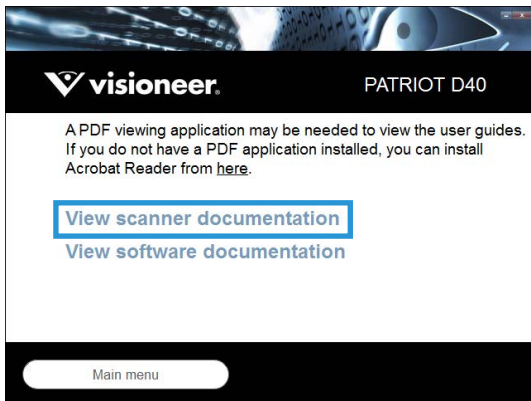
visioneer

PATRIOT D40

A PDF viewing application may be needed to view the user guides. If you do not have a PDF application installed, you can install Acrobat Reader from here.

View scanner documentation

View software documentation

Main menu